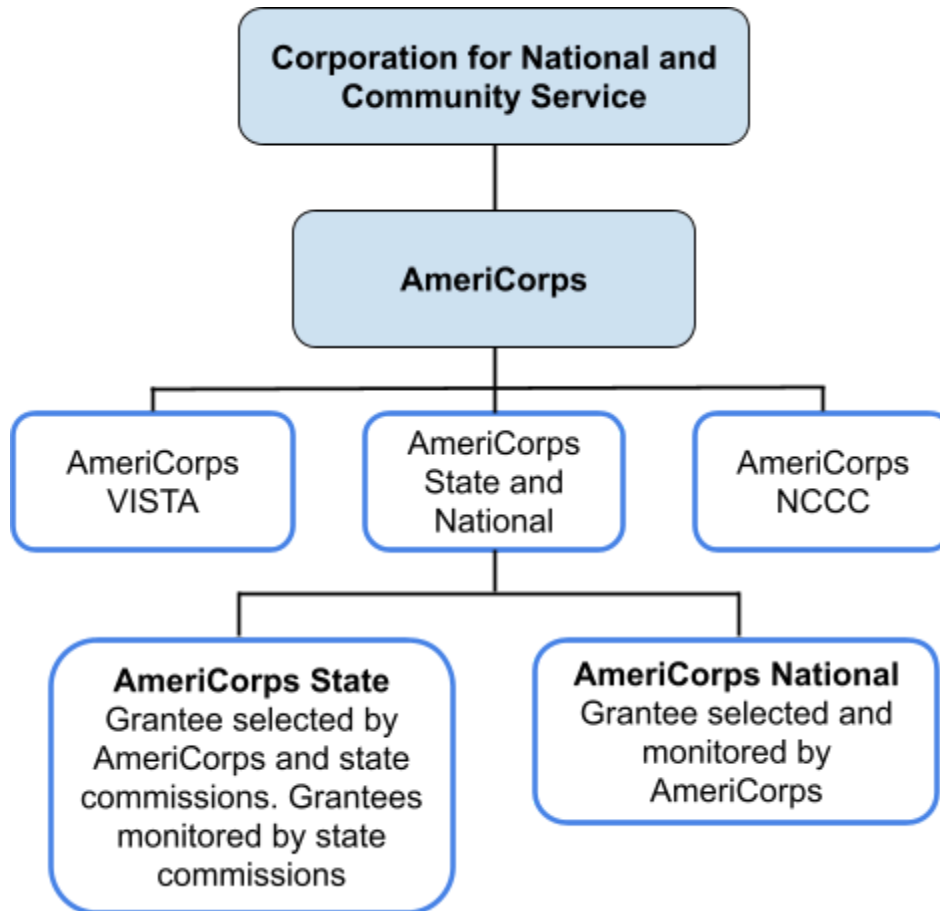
Corporation for National and Community Service

AmeriCorps

AmeriCorps VISTA

AmeriCorps State and National

AmeriCorps NCCC

AmeriCorps State
Grantee selected by AmeriCorps and state commissions. Grantees monitored by state commissions

AmeriCorps National
Grantee selected and monitored by AmeriCorps